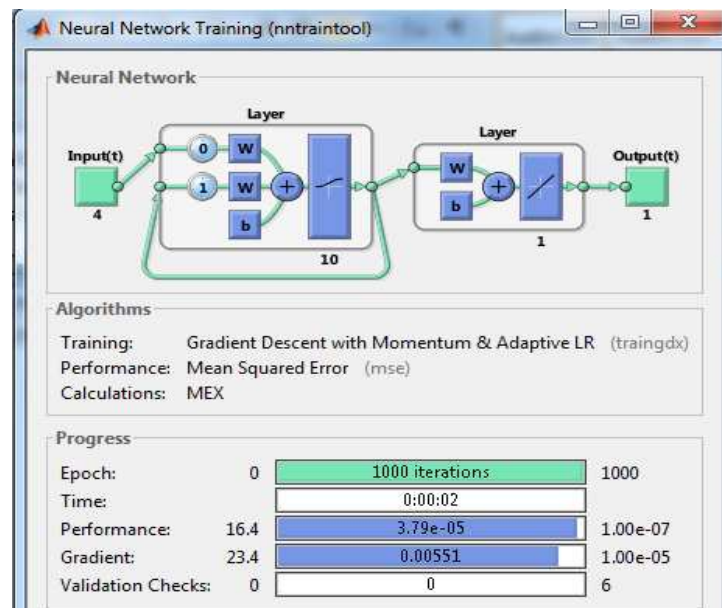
Neural Network Training (nntraintool)

Neural Network

Layer

Layer

Input(t)

0 W

1 W

b

W

b

Output(t)

4

10

1

1

Algorithms

Training: Gradient Descent with Momentum & Adaptive LR (traingdx)
Performance: Mean Squared Error (mse)
Calculations: MEX

Progress

| | | | |
|---|---|---|---|
| Epoch: | 0 | 1000 iterations | 1000 |
| Time: | | 0:00:02 | |
| Performance: | 16.4 | 3.79e-05 | 1.00e-07 |
| Gradient: | 23.4 | 0.00551 | 1.00e-05 |
| Validation Checks: | 0 | 0 | 6 |